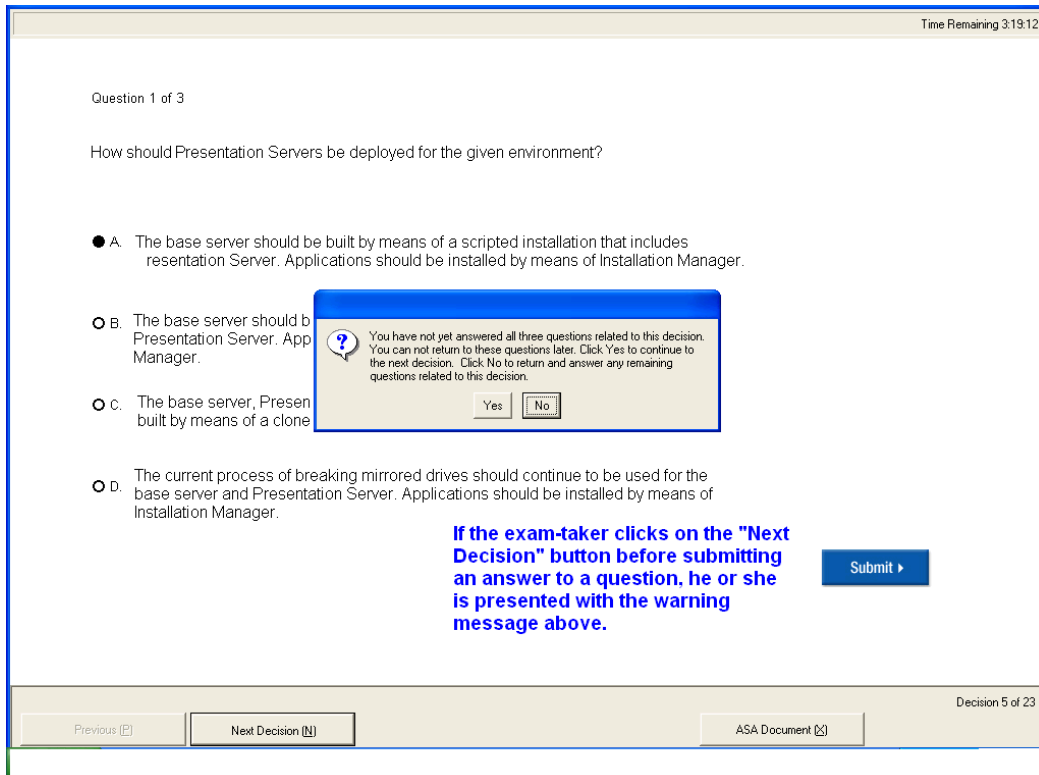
Time Remaining 3:19:12

Question 1 of 3

How should Presentation Servers be deployed for the given environment?

A. The base server should be built by means of a scripted installation that includes resentation Server. Applications should be installed by means of Installation Manager.

B. The base server should b Presentation Server. App Manager.

C. The base server, Presen built by means of a clone

You have not yet answered all three questions related to this decision. You can not return to these questions later. Click Yes to continue to the next decision. Click No to return and answer any remaining questions related to this decision.

Yes No

D. The current process of breaking mirrored drives should continue to be used for the base server and Presentation Server. Applications should be installed by means of Installation Manager.

If the exam-taker clicks on the "Next Decision" button before submitting an answer to a question, he or she is presented with the warning message above.

Submit

Decision 5 of 23

Previous (P)

Next Decision (N)

ASA Document (X)